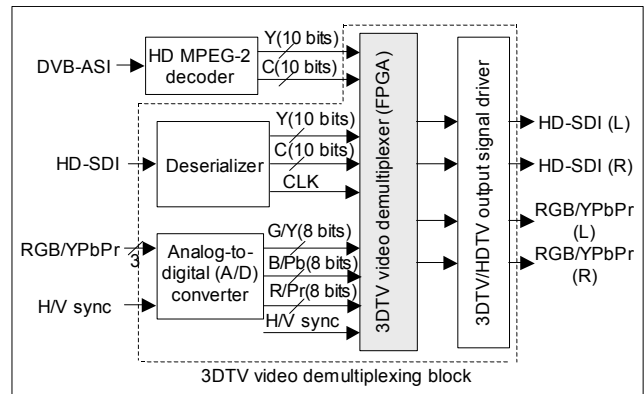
DVB-ASI

HD MPEG-2 decoder

Y(10 bits)

C(10 bits)

HD-SDI

Deserializer

Y(10 bits)

C(10 bits)

CLK

RGB/YPbPr

3

H/V sync

Analog-to-digital (A/D) converter

G/Y(8 bits)

B/Pb(8 bits)

R/Pr(8 bits)

H/V sync

3DTV video demultiplexer (FPGA)

3DTV/HDTV output signal driver

HD-SDI (L)

HD-SDI (R)

RGB/YPbPr (L)

RGB/YPbPr (R)

3DTV video demultiplexing block